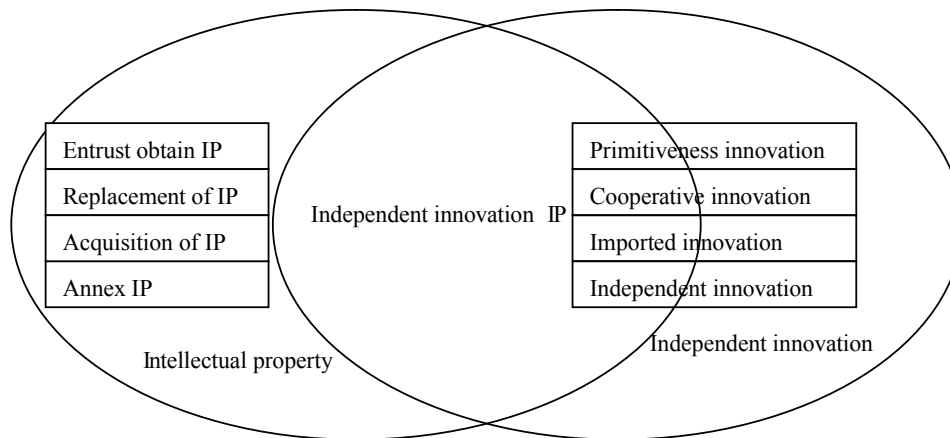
Entrust obtain IP
Replacement of IP
Acquisition of IP
Annex IP

Independent innovation IP

Primitiveness innovation
Cooperative innovation
Imported innovation
Independent innovation

Intellectual property

Independent innovation